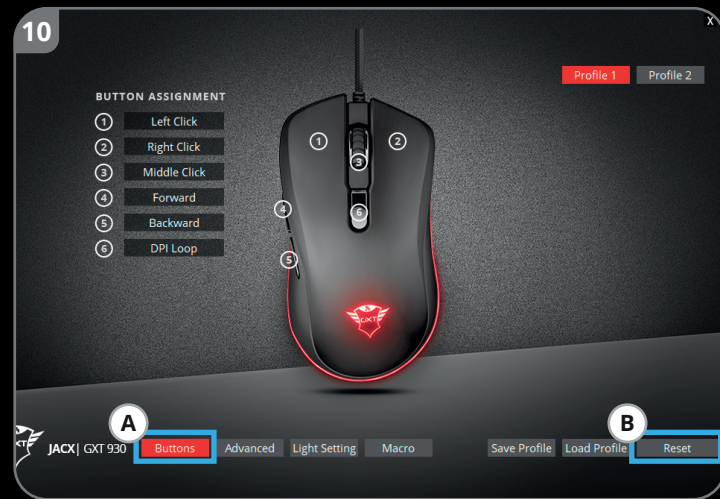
10

X

Profile 1 Profile 2

BUTTON ASSIGNMENT

1 Left Click
2 Right Click
3 Middle Click
4 Forward
5 Backward
6 DPI Loop

1 2 3 4 5 6

GXT

A

B

JACX| GXT 930 Buttons Advanced Light Setting Macro Save Profile Load Profile Reset